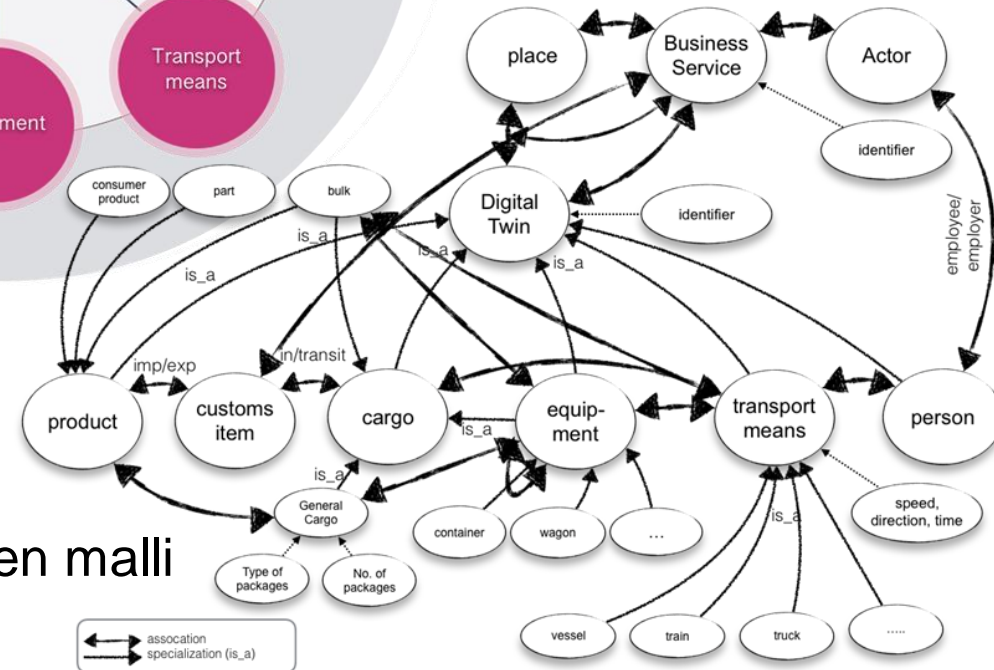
Transport means

ment

place

Business Service

Actor

identifier

consumer product

part

bulk

Digital Twin

identifier

employee/ employer

is_a

is_a

is_a

is_a

imp/exp

in/transit

product

customs item

cargo

equip-ment

transport means

person

is_a

is_a

General Cargo

is_a

speed, direction, time

en malli

container

wagon

...

Type of packages

No. of packages

vessel

train

truck

.....

assocation

specialization (is_a)